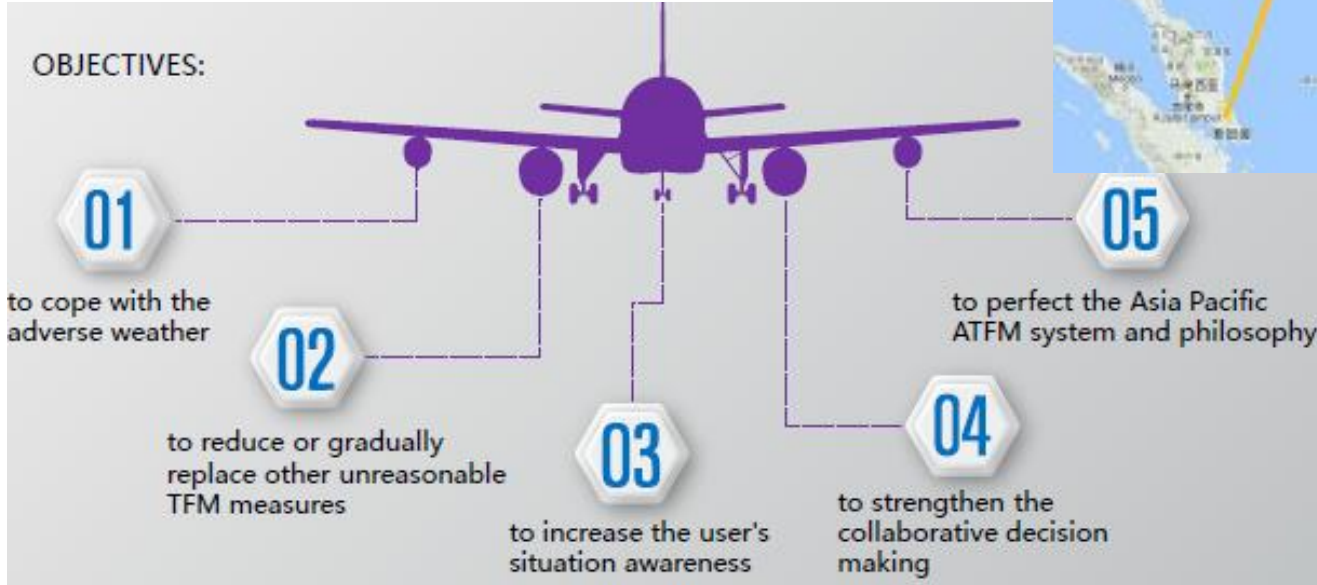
OBJECTIVES:

01
to cope with the adverse weather

02
to reduce or gradually replace other unreasonable TFM measures

03
to increase the user's situation awareness

04
to strengthen the collaborative decision making

05
to perfect the Asia Pacific ATFM system and philosophy